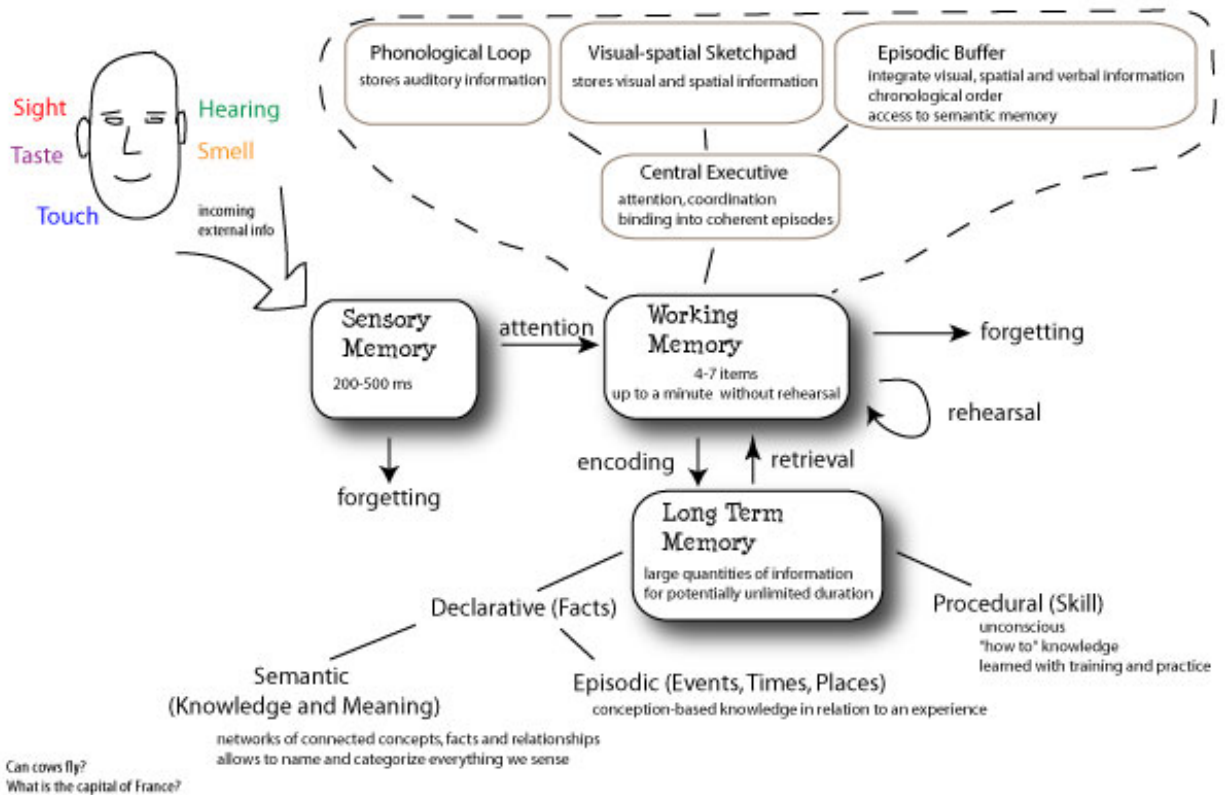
Sight
Taste
Touch
Hearing
Smell

incoming external info

Phonological Loop
stores auditory information

Visual-spatial Sketchpad
stores visual and spatial information

Episodic Buffer
integrate visual, spatial and verbal information
chronological order
access to semantic memory

Central Executive
attention, coordination
binding into coherent episodes

Sensory Memory
200-500 ms

attention

Working Memory
4-7 items
up to a minute without rehearsal

forgetting

rehearsal

forgetting

encoding

retrieval

Long Term Memory
large quantities of information
for potentially unlimited duration

Declarative (Facts)

Procedural (Skill)
unconscious
"how to" knowledge
learned with training and practice

Semantic
(Knowledge and Meaning)
networks of connected concepts, facts and relationships
allows to name and categorize everything we sense

Episodic (Events, Times, Places)
conception-based knowledge in relation to an experience

Can cows fly?
What is the capital of France?